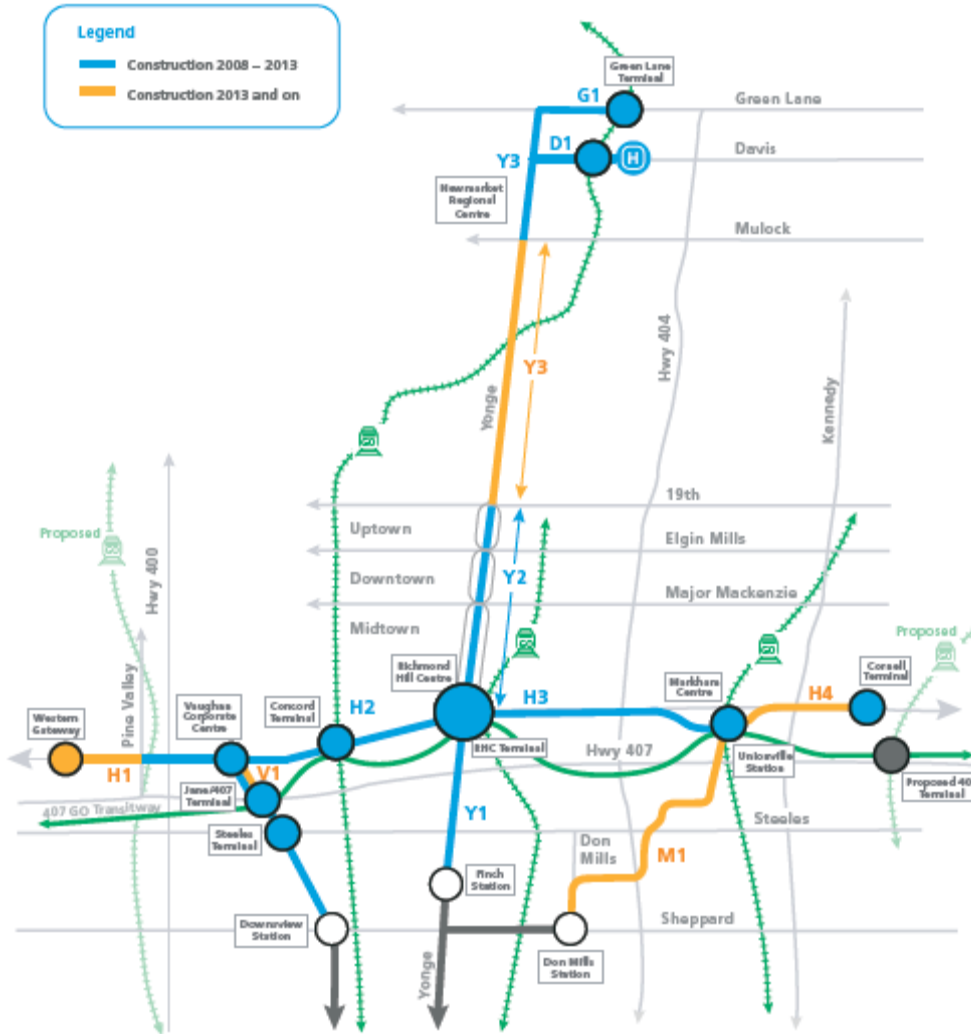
Legend
Construction 2008 – 2013
Construction 2013 and on

Green Lane Terminal
G1
Green Lane
Y3
D1
H
Davis
Newmarket Regional Centre
Mulock
Hwy 404
Y3
Yonge
Kennedy
19th
Uptown
Elgin Mills
Downtown
Y2
Major Mackenzie
Midtown
Proposed
Hwy 400
Proposed
Richmond Hill Centre
Markham Centre
Cornell Terminal
H4
Western Gateway
Pine Valley
Vaughan Corporate Centre
Concord Terminal
H2
H3
H1
V1
RHC Terminal
Hwy 407
Unionville Station
Proposed 407 Terminal
Jane/407 Terminal
407 GO Transitway
Steeles Terminal
Y1
Steeles
Don Mills
M1
Finch Station
Downsview Station
Sheppard
Don Mills Station
Yonge